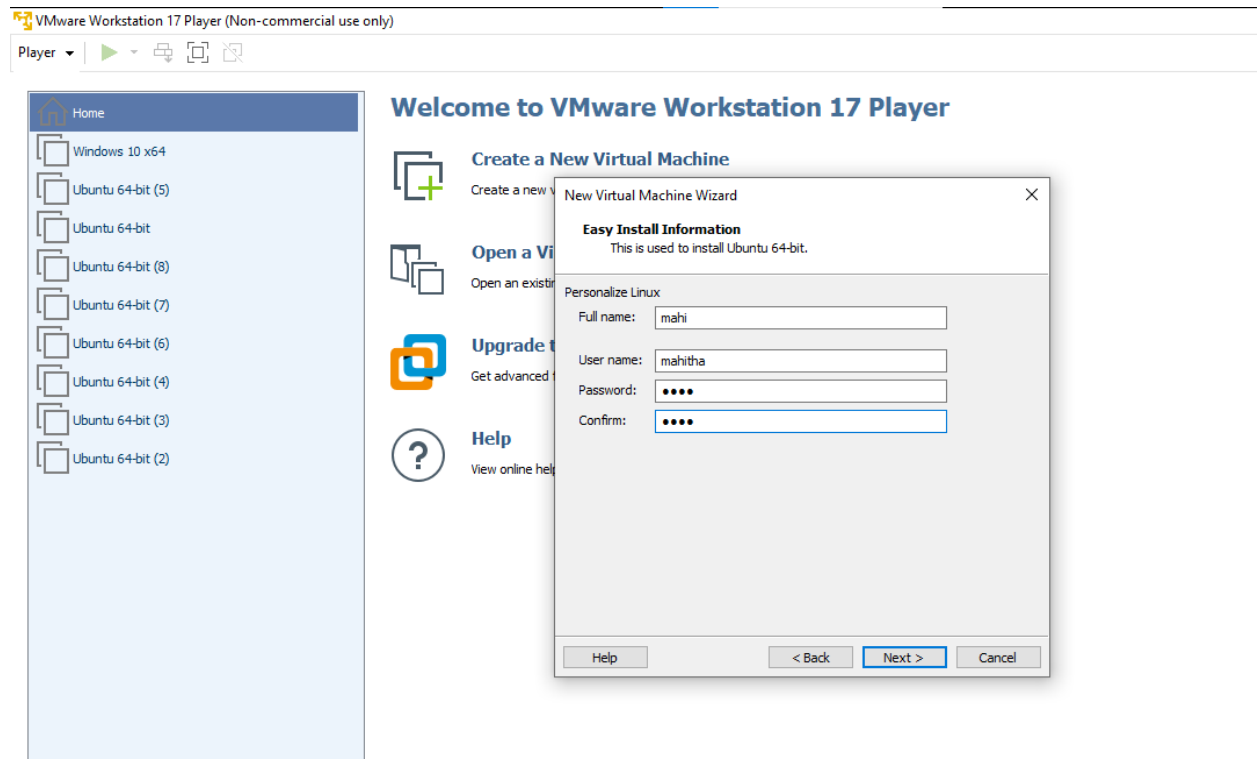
VMware Workstation 17 Player (Non-commercial use only)

Player

Home
Windows 10 x64
Ubuntu 64-bit (5)
Ubuntu 64-bit
Ubuntu 64-bit (8)
Ubuntu 64-bit (7)
Ubuntu 64-bit (6)
Ubuntu 64-bit (4)
Ubuntu 64-bit (3)
Ubuntu 64-bit (2)

Welcome to VMware Workstation 17 Player

Create a New Virtual Machine
Create a new v

Open a Vi
Open an existi

Upgrade t
Get advanced f

Help
View online help

New Virtual Machine Wizard

Easy Install Information
This is used to install Ubuntu 64-bit.

Personalize Linux
Full name: mahi
User name: mahitha
Password: ••••
Confirm: ••••

Help
< Back
Next >
Cancel